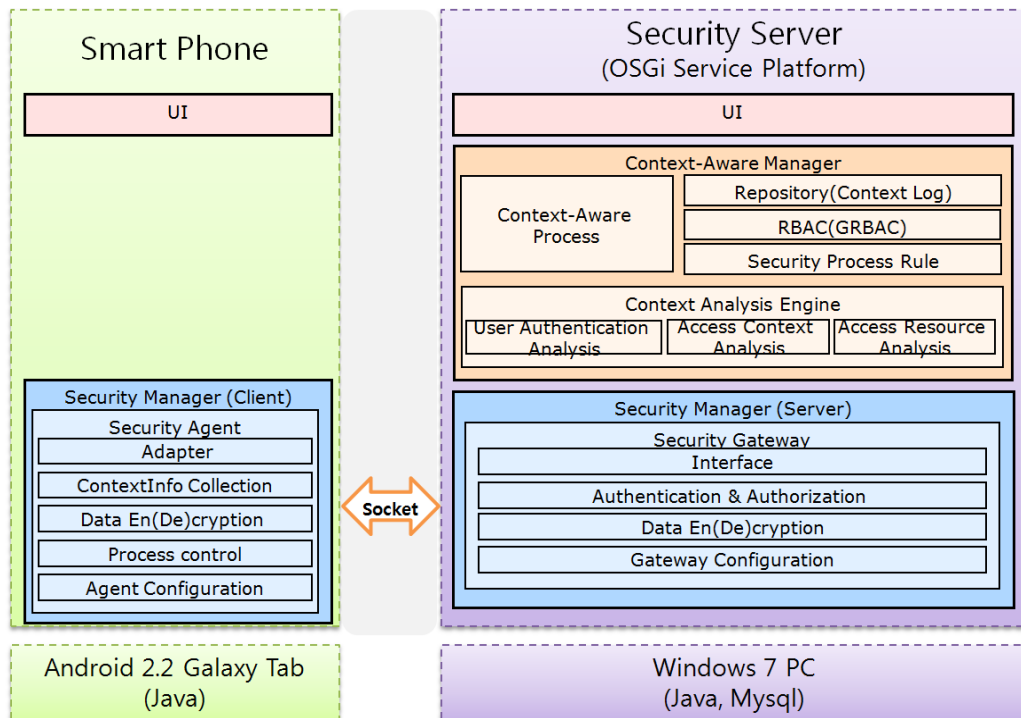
Smart Phone

UI

Security Manager (Client)

Security Agent

Adapter

ContextInfo Collection

Data En(De)cryption

Process control

Agent Configuration

Socket

Security Server
(OSGi Service Platform)

UI

Context-Aware Manager

Context-Aware Process

Repository(Context Log)

RBAC(GRBAC)

Security Process Rule

Context Analysis Engine

User Authentication Analysis

Access Context Analysis

Access Resource Analysis

Security Manager (Server)

Security Gateway

Interface

Authentication & Authorization

Data En(De)cryption

Gateway Configuration

Android 2.2 Galaxy Tab
(Java)

Windows 7 PC
(Java, Mysql)